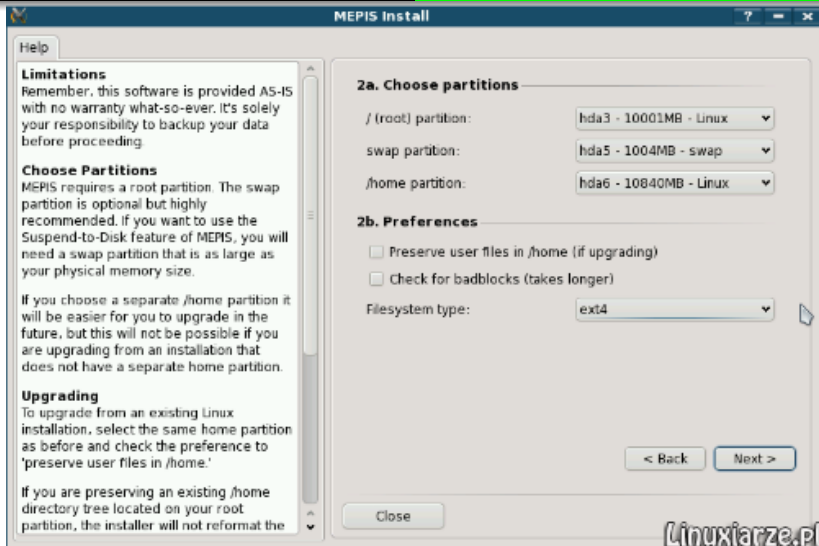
MEPIS Install

? – ×

Help

Limitations
Remember, this software is provided AS-IS with no warranty what-so-ever. It's solely your responsibility to backup your data before proceeding.

Choose Partitions
MEPIS requires a root partition. The swap partition is optional but highly recommended. If you want to use the Suspend-to-Disk feature of MEPIS, you will need a swap partition that is as large as your physical memory size.

If you choose a separate /home partition it will be easier for you to upgrade in the future, but this will not be possible if you are upgrading from an installation that does not have a separate home partition.

Upgrading
To upgrade from an existing Linux installation, select the same home partition as before and check the preference to 'preserve user files in /home.'

If you are preserving an existing /home directory tree located on your root partition, the installer will not reformat the

2a. Choose partitions

/ (root) partition: hda3 - 10001MB - Linux

swap partition: hda5 - 1004MB - swap

/home partition: hda6 - 10840MB - Linux

2b. Preferences

Preserve user files in /home (if upgrading)

Check for badblocks (takes longer)

Filesystem type: ext4

< Back

Next >

Close

Linuxiarze.pl